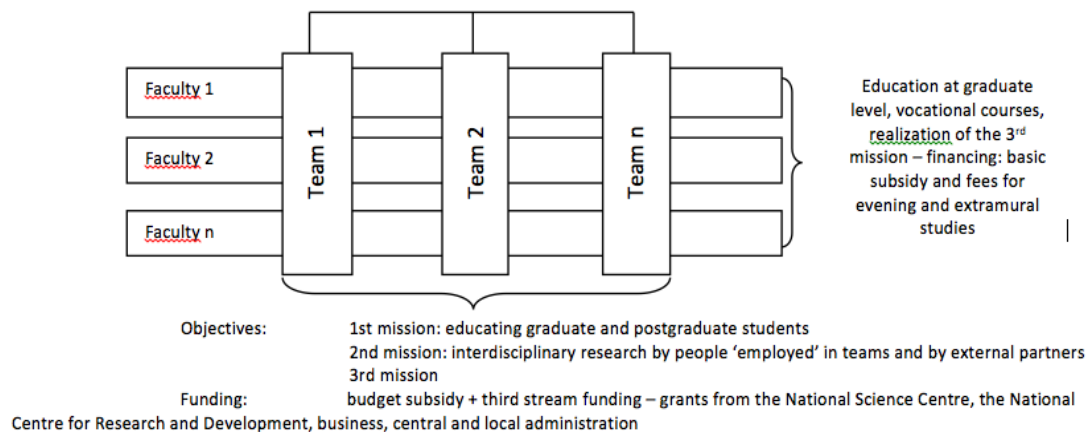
Faculty 1

Faculty 2

Faculty n

Team 1

Team 2

Team n

Education at graduate level, vocational courses, realization of the 3$^{rd}$ mission – financing: basic subsidy and fees for evening and extramural studies

Objectives: 1st mission: educating graduate and postgraduate students
2nd mission: interdisciplinary research by people ‘employed’ in teams and by external partners
3rd mission

Funding: budget subsidy + third stream funding – grants from the National Science Centre, the National Centre for Research and Development, business, central and local administration